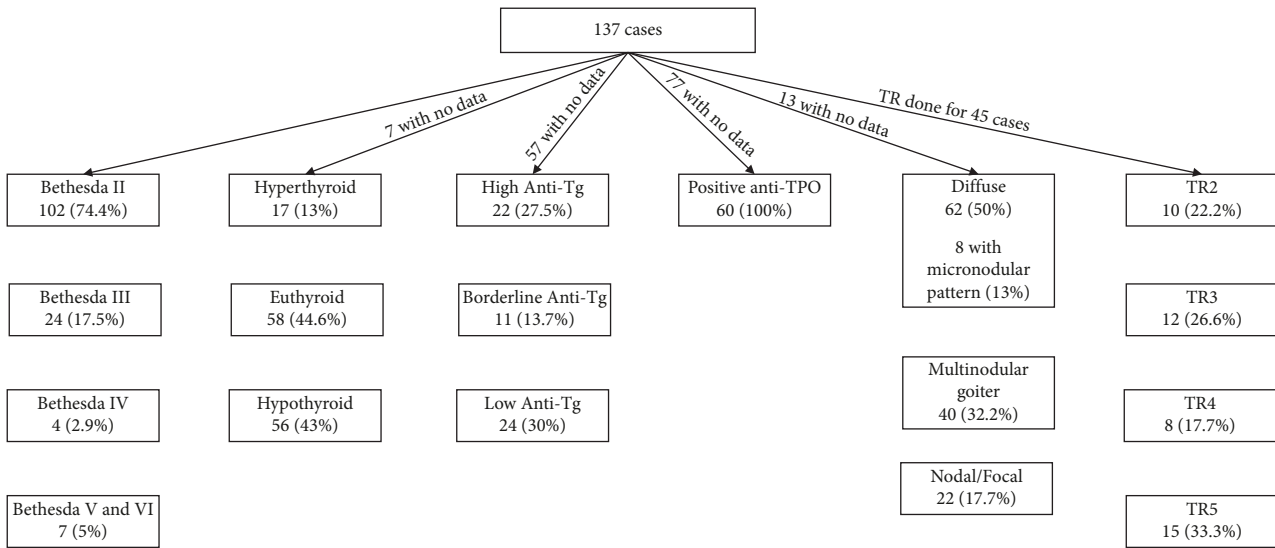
137 cases

7 with no data

57 with no data

77 with no data

13 with no data

TR done for 45 cases

Bethesda II
102 (74.4%)

Bethesda III
24 (17.5%)

Bethesda IV
4 (2.9%)

Bethesda V and VI
7 (5%)

Hyperthyroid
17 (13%)

Euthyroid
58 (44.6%)

Hypothyroid
56 (43%)

High Anti-Tg
22 (27.5%)

Borderline Anti-Tg
11 (13.7%)

Low Anti-Tg
24 (30%)

Positive anti-TPO
60 (100%)

Diffuse
62 (50%)

8 with micronodular pattern (13%)

Multinodular goiter
40 (32.2%)

Nodal/Focal
22 (17.7%)

TR2
10 (22.2%)

TR3
12 (26.6%)

TR4
8 (17.7%)

TR5
15 (33.3%)